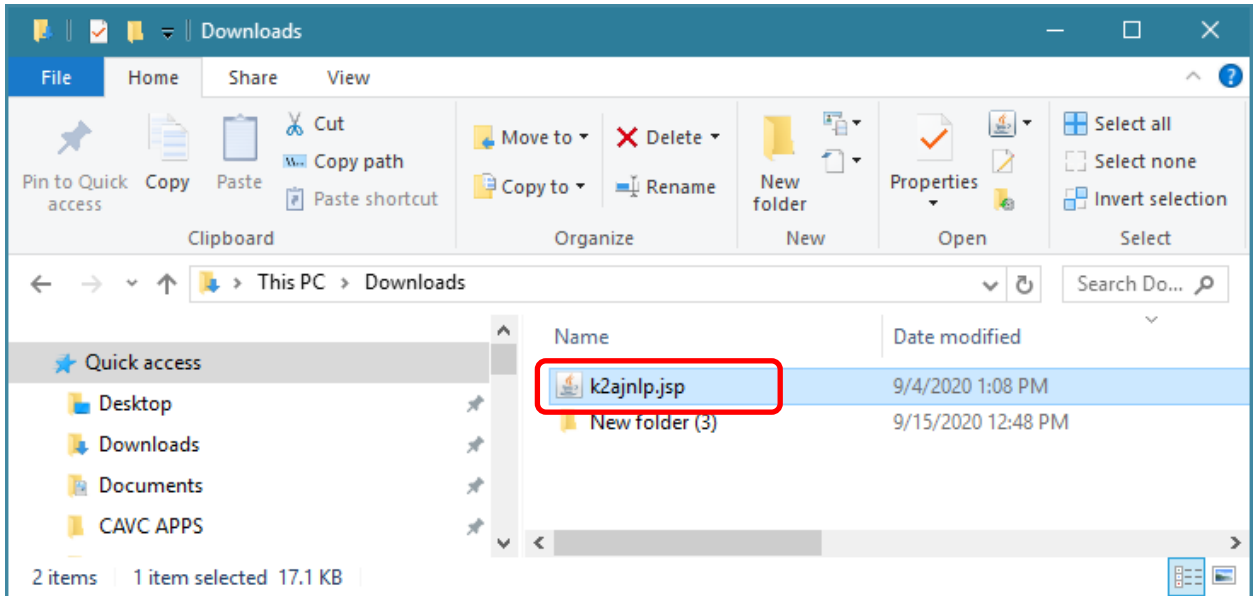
Downloads

File
Home
Share
View

Pin to Quick access
Copy
Paste
Cut
Copy path
Paste shortcut
Clipboard

Move to
Copy to
Delete
Rename
Organize

New folder
New

Properties
Open

Select all
Select none
Invert selection
Select

This PC › Downloads

Search Do...

Quick access
Desktop
Downloads
Documents
CAVC APPS

| Name | Date modified |
|---|---|
| k2ajnlp.jsp | 9/4/2020 1:08 PM |
| New folder (3) | 9/15/2020 12:48 PM |

2 items
1 item selected 17.1 KB